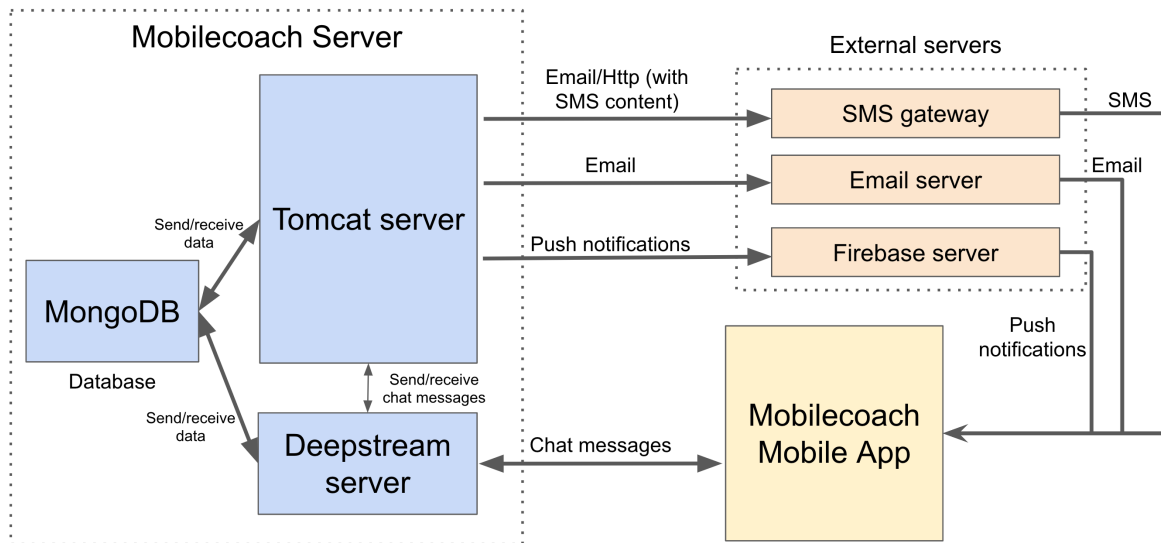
Mobilecoach Server

Tomcat server

Send/receive data

MongoDB

Database

Send/receive data

Send/receive chat messages

Deepstream server

Email/Http (with SMS content)

Email

Push notifications

Chat messages

External servers

SMS gateway

Email server

Firebase server

SMS

Email

Push notifications

Mobilecoach Mobile App